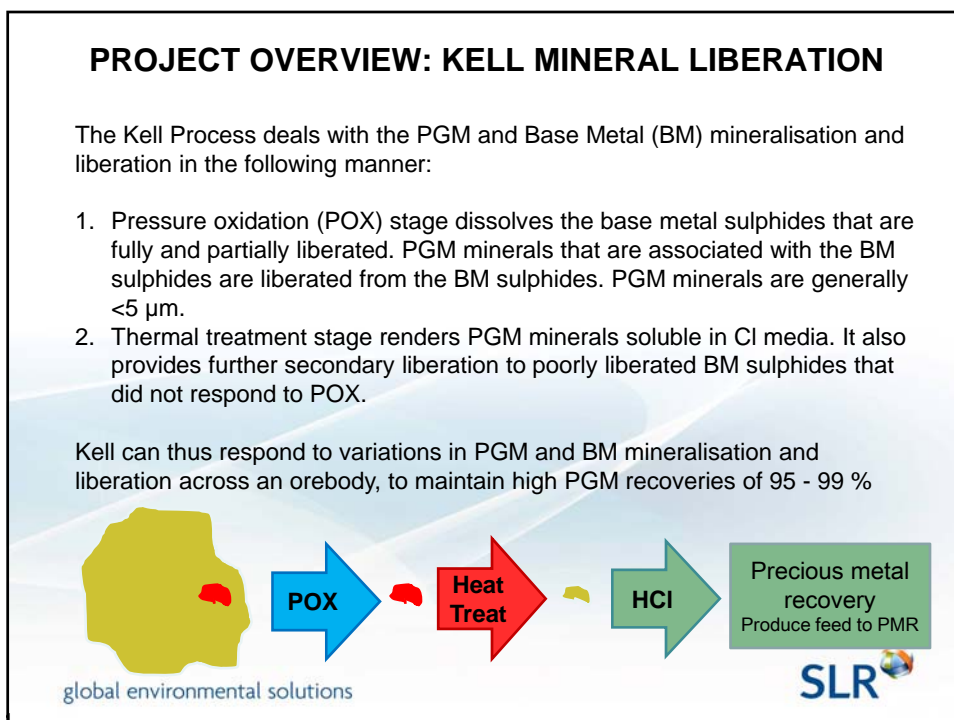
PROJECT OVERVIEW: KELL MINERAL LIBERATION

The Kell Process deals with the PGM and Base Metal (BM) mineralisation and liberation in the following manner:

1. Pressure oxidation (POX) stage dissolves the base metal sulphides that are fully and partially liberated. PGM minerals that are associated with the BM sulphides are liberated from the BM sulphides. PGM minerals are generally <5 μm.
2. Thermal treatment stage renders PGM minerals soluble in Cl media. It also provides further secondary liberation to poorly liberated BM sulphides that did not respond to POX.

Kell can thus respond to variations in PGM and BM mineralisation and liberation across an orebody, to maintain high PGM recoveries of 95 - 99 %

POX

Heat Treat

HCl

Precious metal recovery
Produce feed to PMR

SLR

global environmental solutions